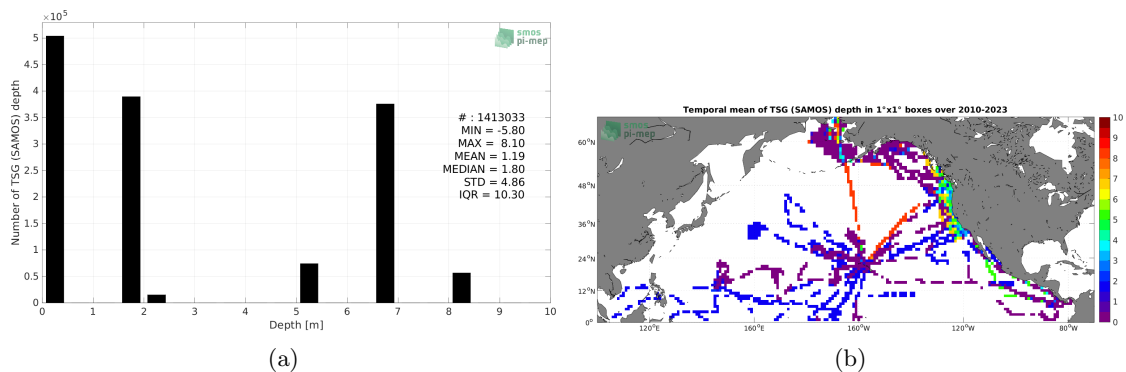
$\times 10^5$

smos pi-mep

Number of TSG (SAMOS) depth

5
4.5
4
3.5
3
2.5
2
1.5
1
0.5
0

0 1 2 3 4 5 6 7 8 9 10

Depth [m]

# : 1413033
MIN = -5.80
MAX = 8.10
MEAN = 1.19
MEDIAN = 1.80
STD = 4.86
IQR = 10.30

(a)

Temporal mean of TSG (SAMOS) depth in 1°x1° boxes over 2010-2023

smos pi-mep

60°N
48°N
36°N
24°N
12°N
0°

120°E 160°E 160°W 120°W 80°W

10
9
8
7
6
5
4
3
2
1
0

(b)